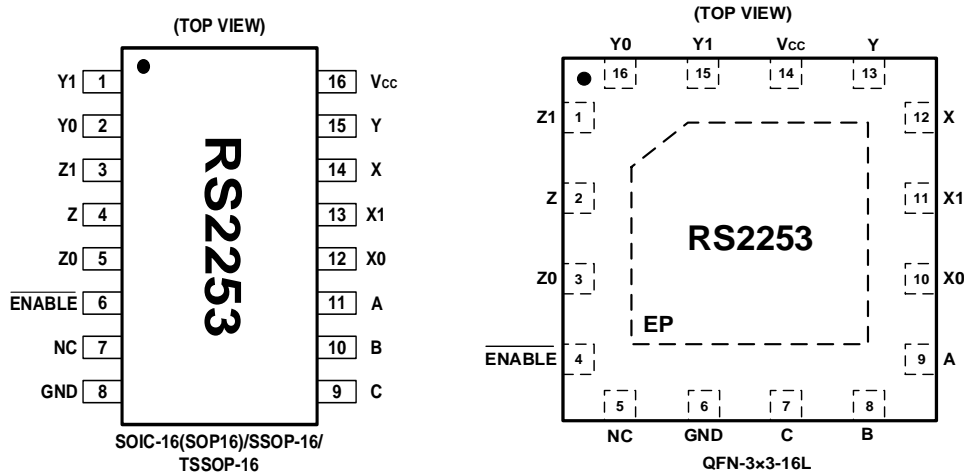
(TOP VIEW)

Y1 1
Y0 2
Z1 3
Z 4
Z0 5
$\overline{\text{ENABLE}}$ 6
NC 7
GND 8

RS2253

16 VCC
15 Y
14 X
13 X1
12 X0
11 A
10 B
9 C

SOIC-16(SOP16)/SSOP-16/ TSSOP-16

(TOP VIEW)

Y0 Y1 VCC Y
16 15 14 13

Z1 1
Z 2
Z0 3
$\overline{\text{ENABLE}}$ 4

12 X
11 X1
10 X0
9 A

RS2253

EP

5 6 7 8
NC GND C B

QFN-3×3-16L